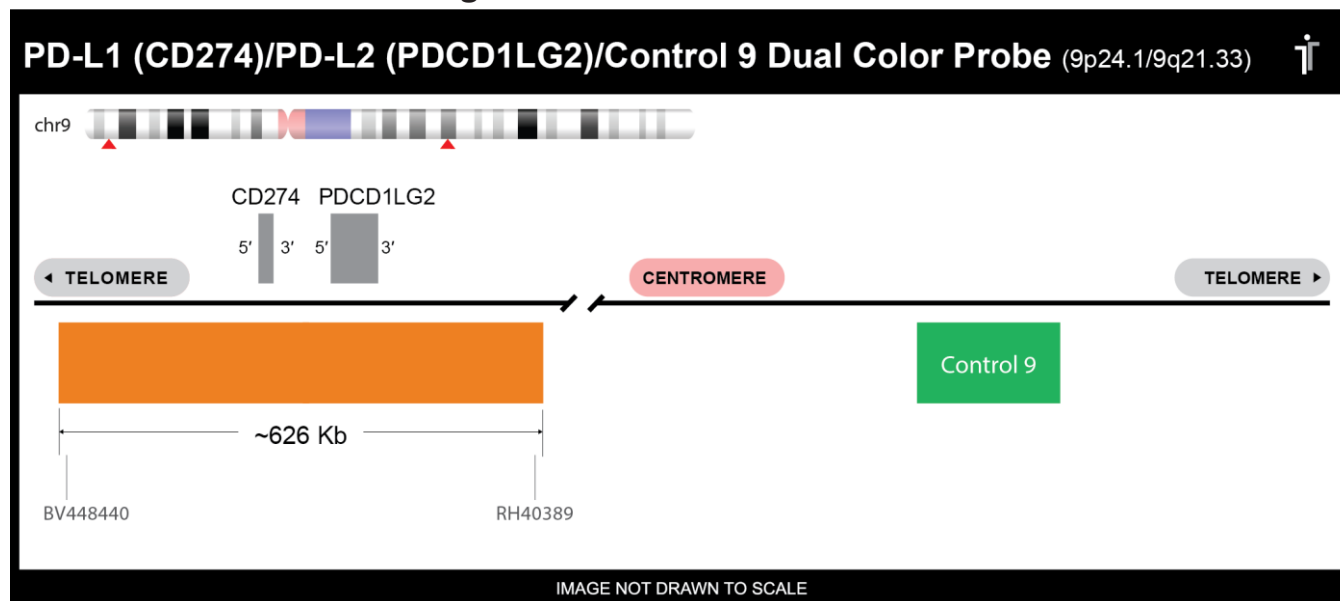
PD-L1 (CD274)/PD-L2 (PDCD1LG2)/Control 9 Dual Color Probe (9p24.1/9q21.33)

chr9

CD274 PDCD1LG2

5′ 3′ 5′ 3′

TELOMERE

CENTROMERE

TELOMERE

Control 9

~626 Kb

BV448440

RH40389

IMAGE NOT DRAWN TO SCALE